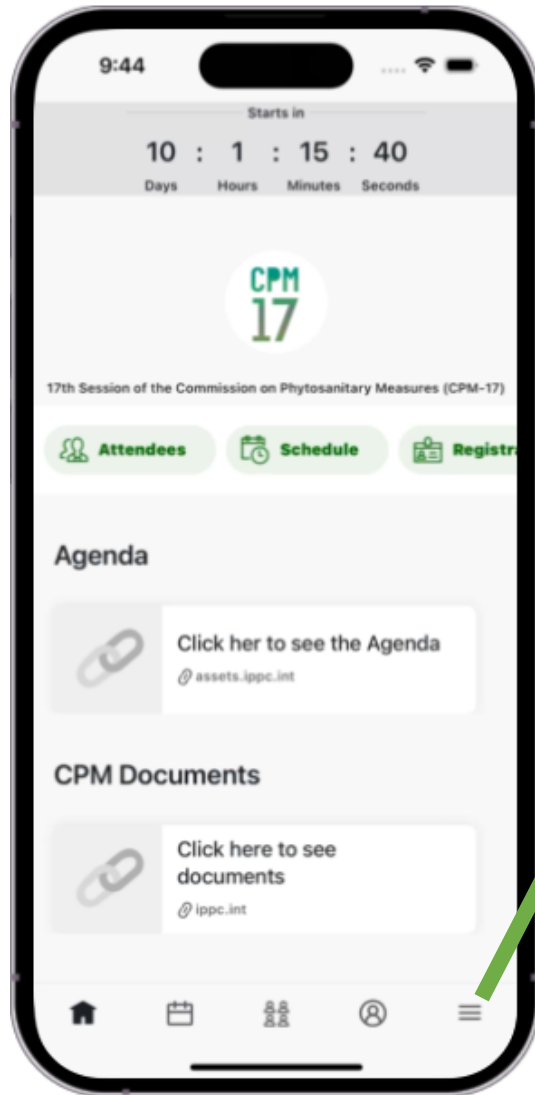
9:44

Starts in

10 : 1 : 15 : 40
Days Hours Minutes Seconds

CPM
17

17th Session of the Commission on Phytosanitary Measures (CPM-17)

Attendees
Schedule
Registra

Agenda

Click her to see the Agenda
assets.ippc.int

CPM Documents

Click here to see documents
ippc.int